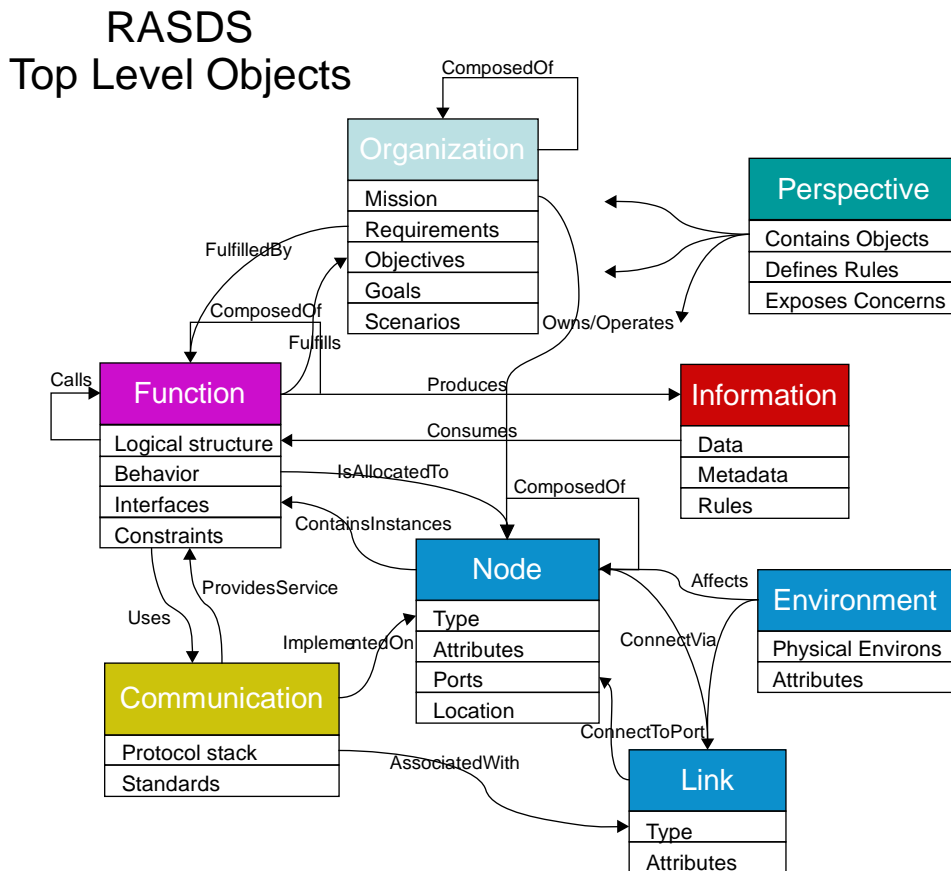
RASDS
Top Level Objects

ComposedOf

Organization
Mission
Requirements
Objectives
Goals
Scenarios

Perspective
Contains Objects
Defines Rules
Exposes Concerns

FulfilledBy
ComposedOf
Fulfills
Owns/Operates

Calls
Function
Logical structure
Behavior
Interfaces
Constraints

Produces
Consumes
IsAllocatedTo

Information
Data
Metadata
Rules

ComposedOf
ContainsInstances

Node
Type
Attributes
Ports
Location

Affects

Environment
Physical Environs
Attributes

Uses
ProvidesService
ImplementedOn
ConnectVia

Communication
Protocol stack
Standards

ConnectToPort
AssociatedWith

Link
Type
Attributes